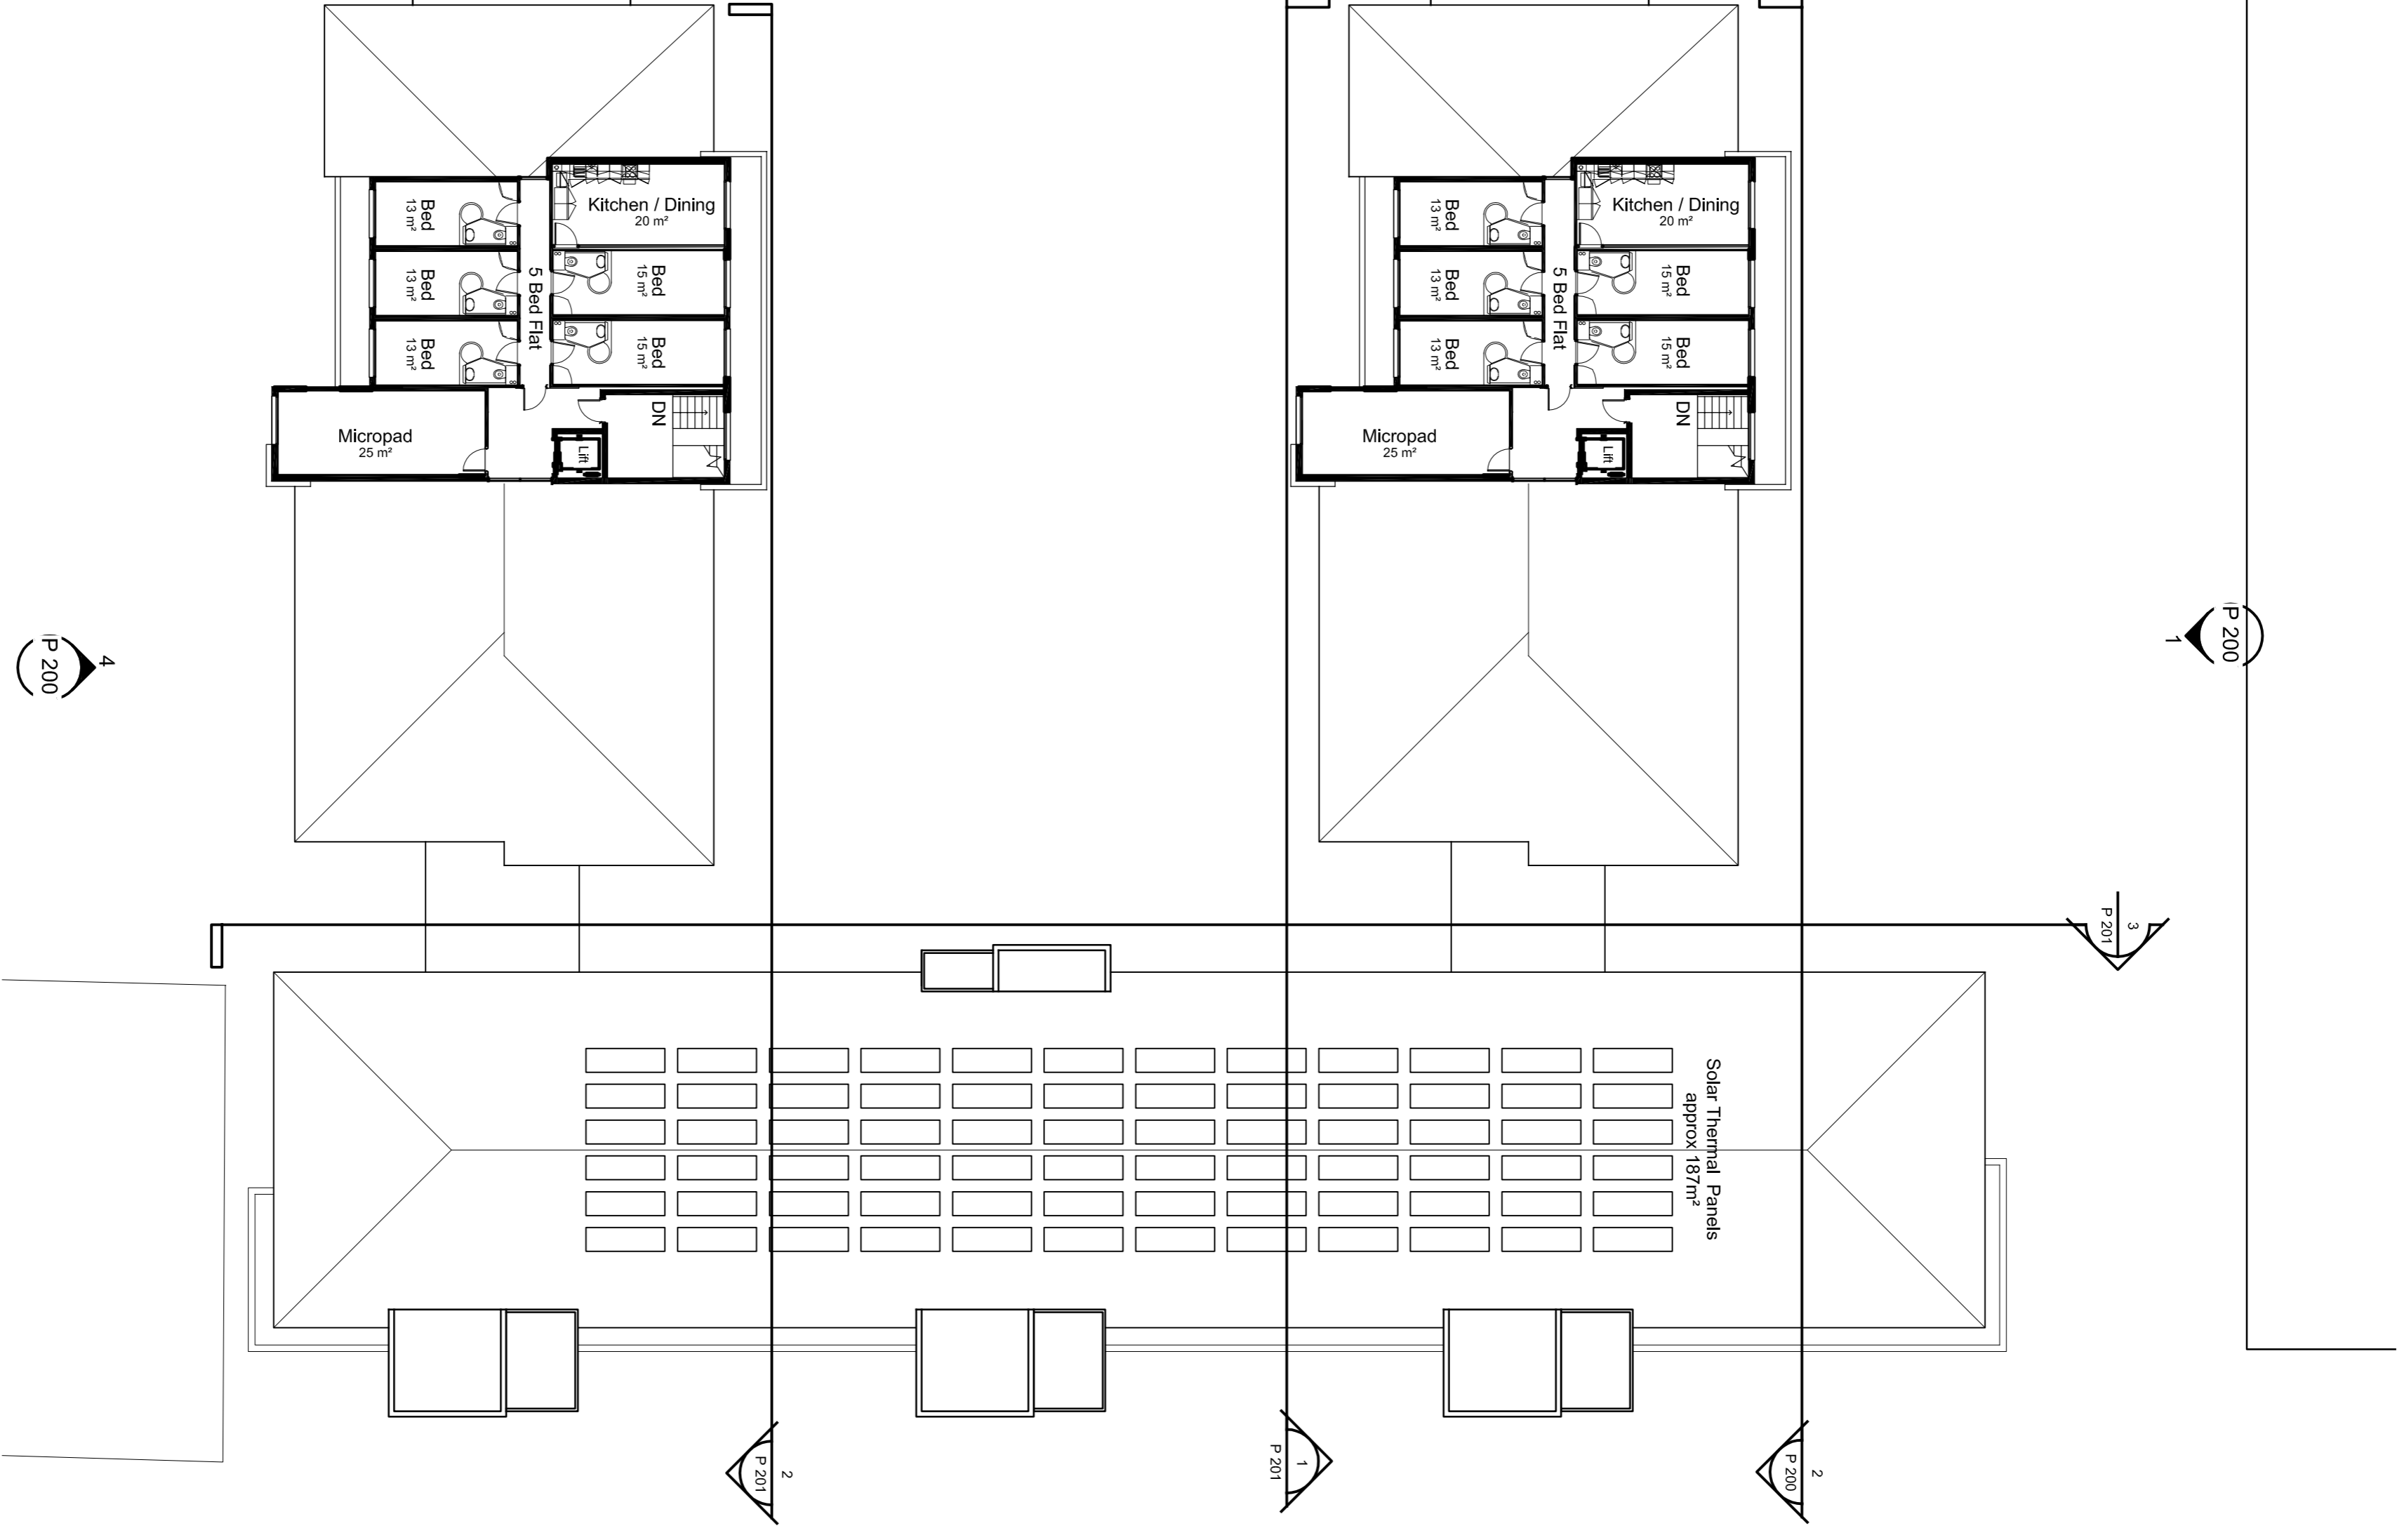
Bed
13 m²
Kitchen / Dining
20 m²
Bed
13 m²
5 Bed Flat
Bed
15 m²
Bed
13 m²
Bed
15 m²
Micropad
25 m²
DN
Lift

Bed
13 m²
Kitchen / Dining
20 m²
Bed
13 m²
5 Bed Flat
Bed
15 m²
Bed
13 m²
Bed
15 m²
Micropad
25 m²
DN
Lift

P 200
4

P 200
1

P 201
3

Solar Thermal Panels
approx 187m²

P 201
2

P 201
1

P 200
2